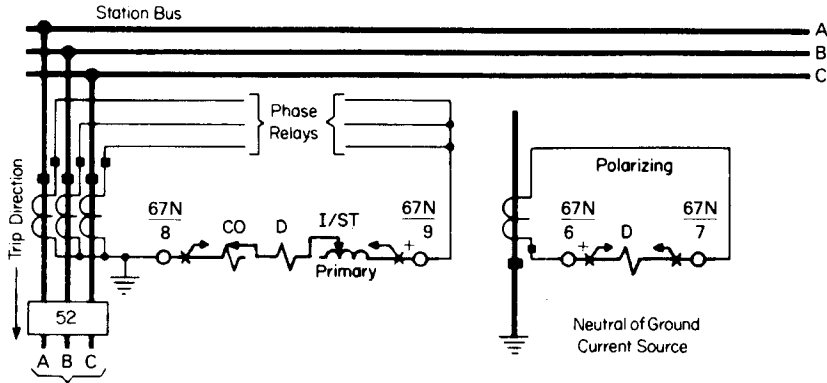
Station Bus

A

B

C

Phase Relays

Trip Direction

$\frac{67N}{8}$

CO

D

I/ST

Primary

$\frac{67N}{9}$

+

52

A B C

Polarizing

$\frac{67N}{6}$

+

D

$\frac{67N}{7}$

Neutral of Ground Current Source